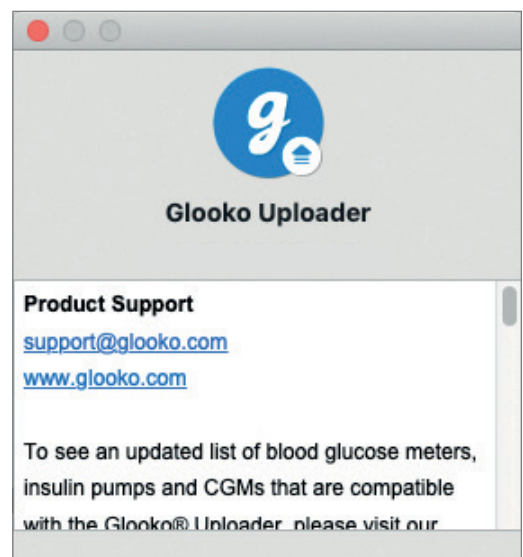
g

Glooko Uploader

Product Support
support@glooko.com
www.glooko.com

To see an updated list of blood glucose meters, insulin pumps and CGMs that are compatible with the Glooko® Uploader, please visit our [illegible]